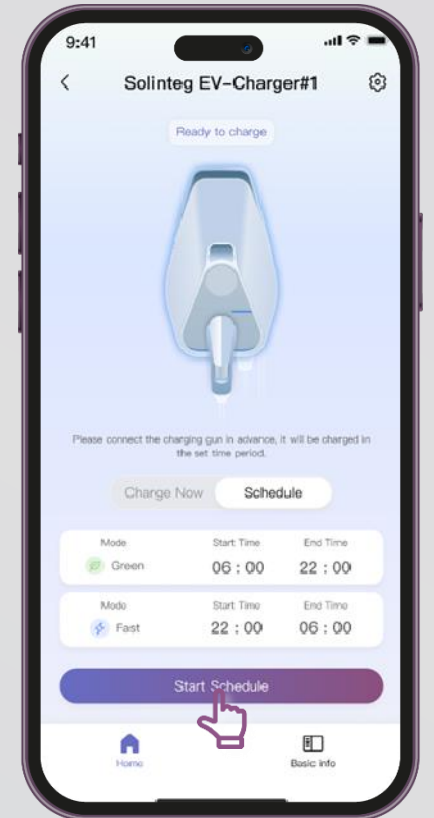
9:41

Solinteg EV-Charger#1

Ready to charge

Please connect the charging gun in advance, it will be charged in the set time period.

Charge Now Schedule

| Mode | Start Time | End Time |
|---|---|---|
| Green | 06 : 00 | 22 : 00 |

| Mode | Start Time | End Time |
|---|---|---|
| Fast | 22 : 00 | 06 : 00 |

Start Schedule

Home Basic info